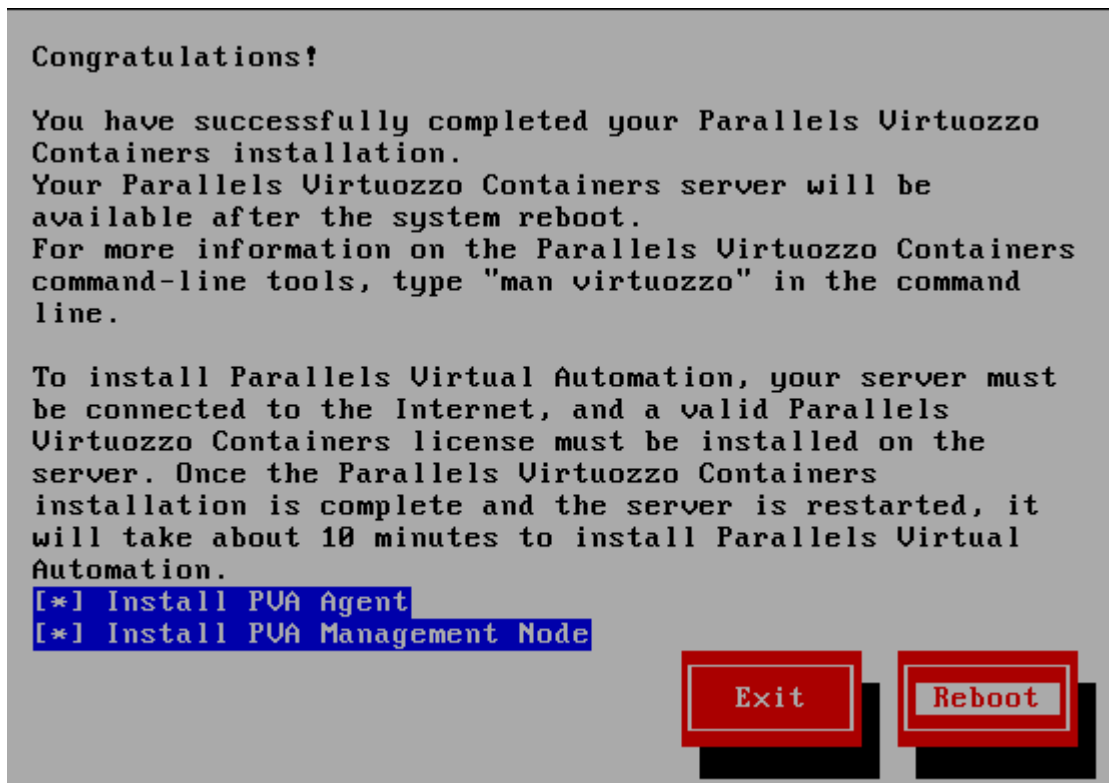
Congratulations!

You have successfully completed your Parallels Virtuozzo Containers installation.
Your Parallels Virtuozzo Containers server will be available after the system reboot.
For more information on the Parallels Virtuozzo Containers command-line tools, type "man virtuozzo" in the command line.

To install Parallels Virtual Automation, your server must be connected to the Internet, and a valid Parallels Virtuozzo Containers license must be installed on the server. Once the Parallels Virtuozzo Containers installation is complete and the server is restarted, it will take about 10 minutes to install Parallels Virtual Automation.
[*] Install PVA Agent
[*] Install PVA Management Node

Exit

Reboot